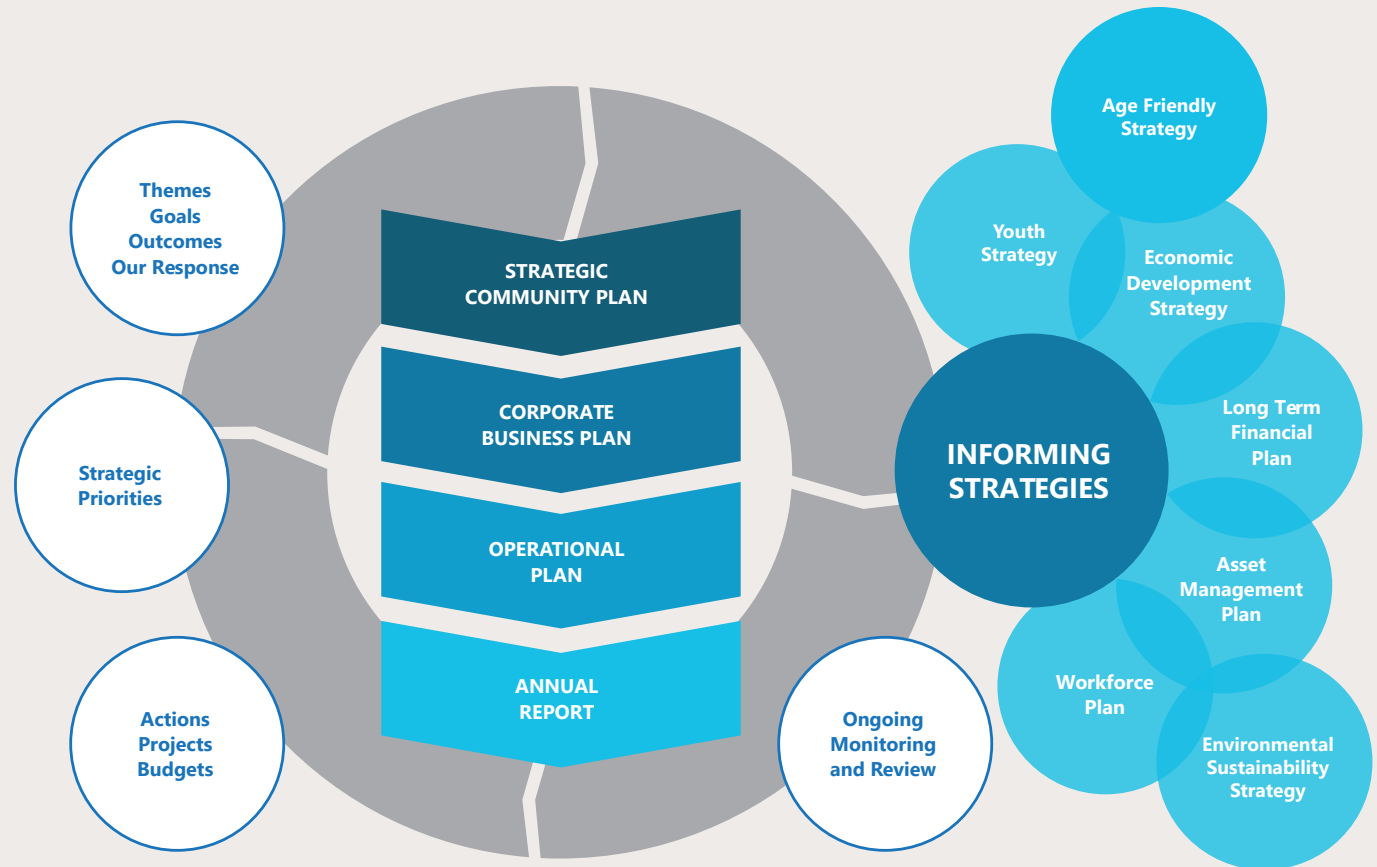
Themes
Goals
Outcomes
Our Response

Strategic
Priorities

Actions
Projects
Budgets

STRATEGIC
COMMUNITY PLAN

CORPORATE
BUSINESS PLAN

OPERATIONAL
PLAN

ANNUAL
REPORT

Ongoing
Monitoring
and Review

Age Friendly
Strategy

Youth
Strategy

Economic
Development
Strategy

INFORMING
STRATEGIES

Long Term
Financial
Plan

Asset
Management
Plan

Workforce
Plan

Environmental
Sustainability
Strategy